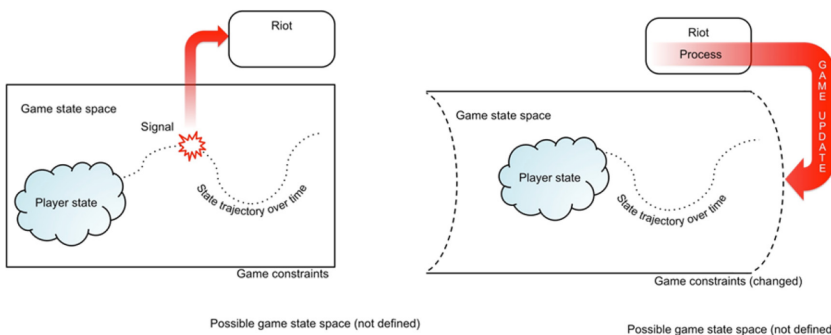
Riot

Game state space

Signal

Player state

State trajectory over time

Game constraints

Possible game state space (not defined)

Riot

Process

GAME UPDATE

Game state space

Player state

State trajectory over time

Game constraints (changed)

Possible game state space (not defined